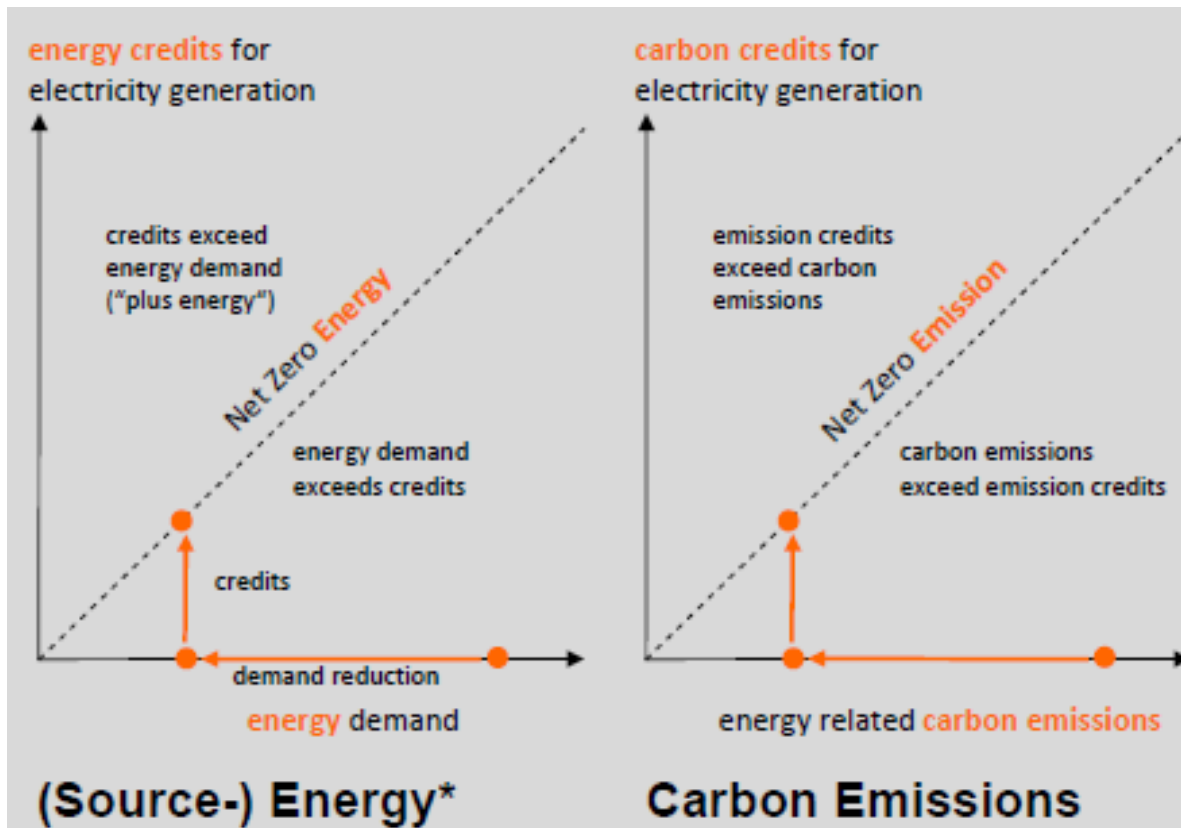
energy credits for electricity generation

credits exceed energy demand ("plus energy")

Net Zero Energy

energy demand exceeds credits

credits

demand reduction

energy demand

(Source-) Energy*

carbon credits for electricity generation

emission credits exceed carbon emissions

Net Zero Emission

carbon emissions exceed emission credits

energy related carbon emissions

Carbon Emissions